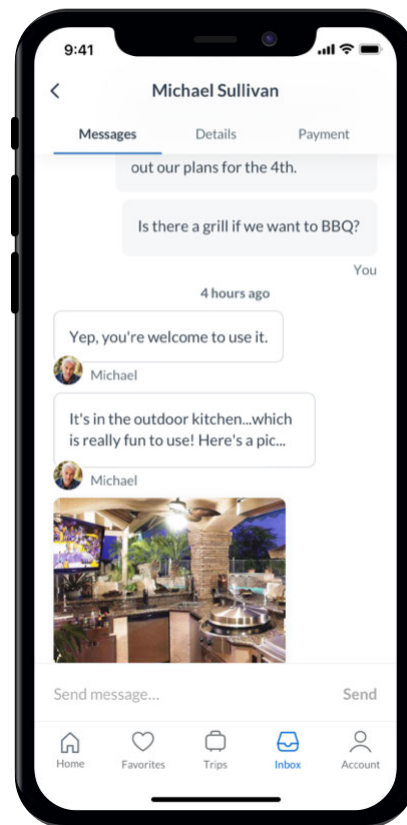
9:41

<

Michael Sullivan

Messages
Details
Payment

out our plans for the 4th.

Is there a grill if we want to BBQ?

You

4 hours ago

Yep, you're welcome to use it.

Michael

It's in the outdoor kitchen...which is really fun to use! Here's a pic...

Michael

Send message...

Send

Home
Favorites
Trips
Inbox
Account